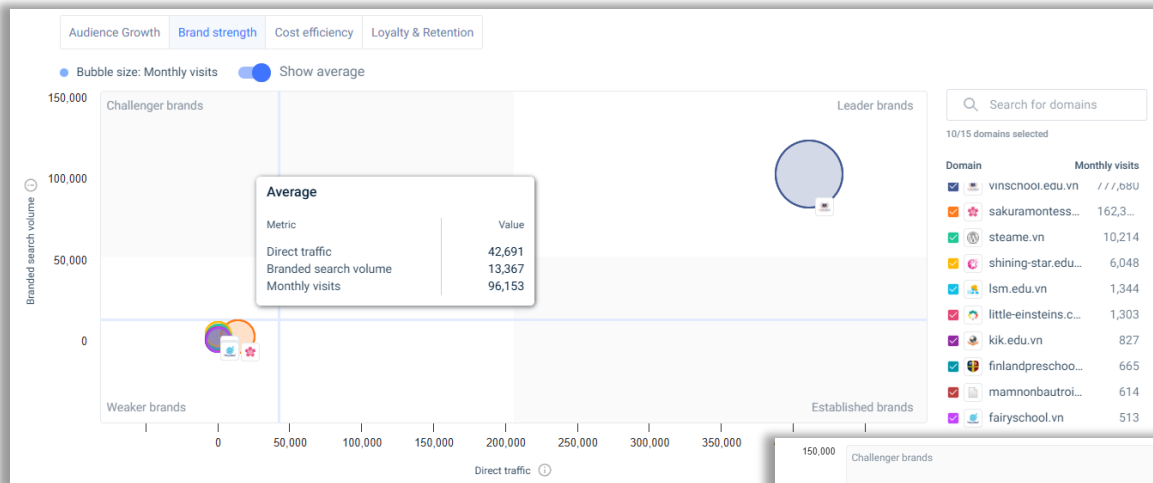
Audience Growth | Brand strength | Cost efficiency | Loyalty & Retention

Bubble size: Monthly visits Show average

150,000
100,000
50,000
0

Branded search volume

Challenger brands
Leader brands
Weaker brands
Established brands

Average

| Metric | Value |
|---|---|
| Direct traffic | 42,691 |
| Branded search volume | 13,367 |
| Monthly visits | 96,153 |

0 50,000 100,000 150,000 200,000 250,000 300,000 350,000

Direct traffic

Search for domains

10/15 domains selected

| Domain | Monthly visits |
|---|---|
| vinschool.edu.vn | 777,680 |
| sakuramontess... | 162,3... |
| steame.vn | 10,214 |
| shining-star.edu... | 6,048 |
| lsm.edu.vn | 1,344 |
| little-einsteins.c... | 1,303 |
| kik.edu.vn | 827 |
| finlandpreschoo... | 665 |
| mamnonbautroi... | 614 |
| fairyschool.vn | 513 |

150,000
Challenger brands